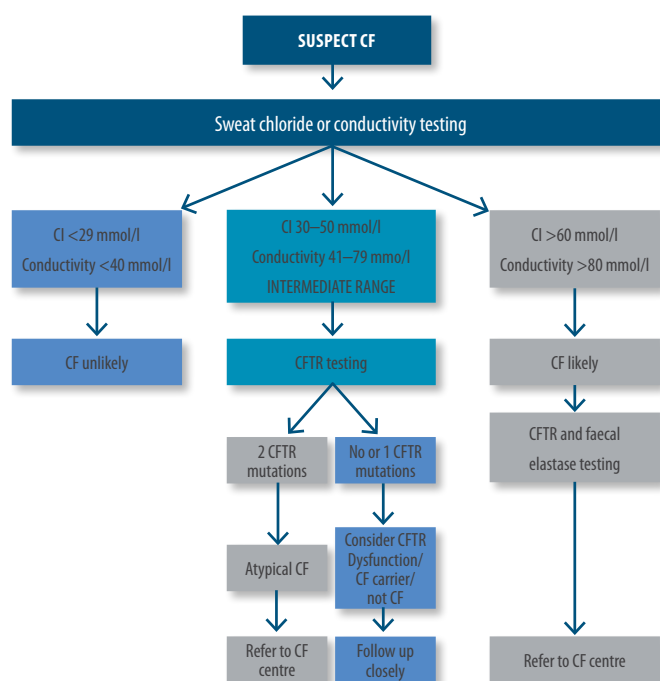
SUSPECT CF

Sweat chloride or conductivity testing

Cl <29 mmol/l
Conductivity <40 mmol/l

CF unlikely

Cl 30–50 mmol/l
Conductivity 41–79 mmo/l
INTERMEDIATE RANGE

CFTR testing

2 CFTR mutations

Atypical CF

Refer to CF centre

No or 1 CFTR mutations

Consider CFTR Dysfunction/ CF carrier/ not CF

Follow up closely

Cl >60 mmol/l
Conductivity >80 mmol/l

CF likely

CFTR and faecal elastase testing

Refer to CF centre